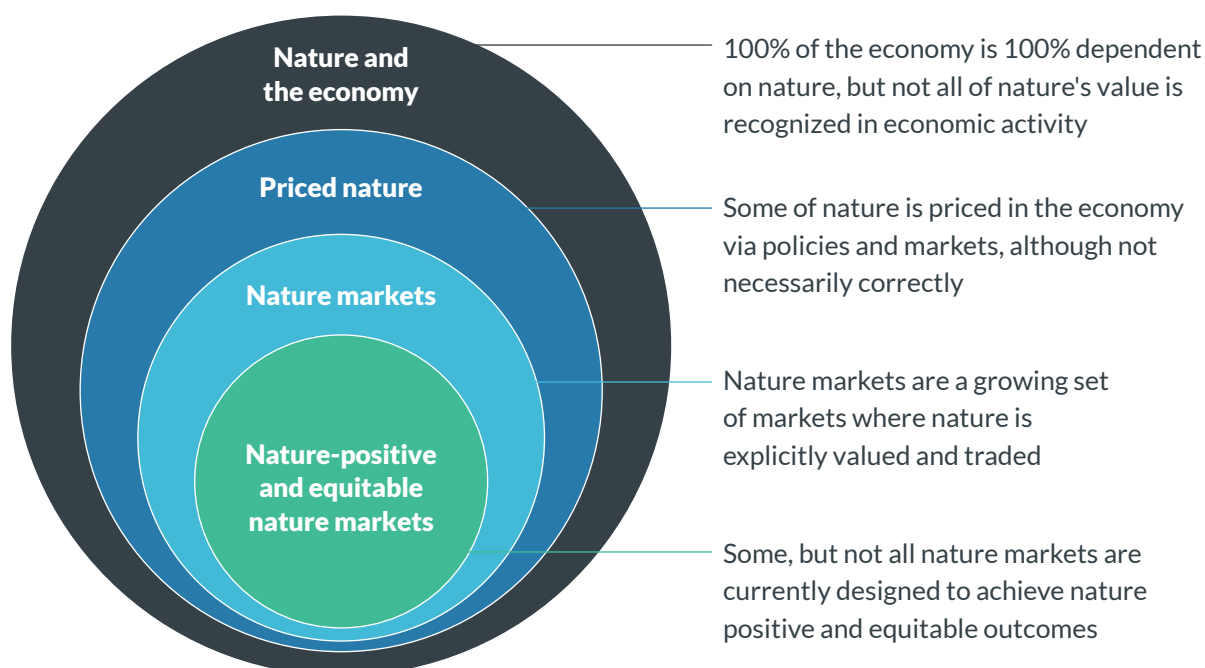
Nature and the economy

100% of the economy is 100% dependent on nature, but not all of nature's value is recognized in economic activity

Priced nature

Some of nature is priced in the economy via policies and markets, although not necessarily correctly

Nature markets

Nature markets are a growing set of markets where nature is explicitly valued and traded

Nature-positive and equitable nature markets

Some, but not all nature markets are currently designed to achieve nature positive and equitable outcomes